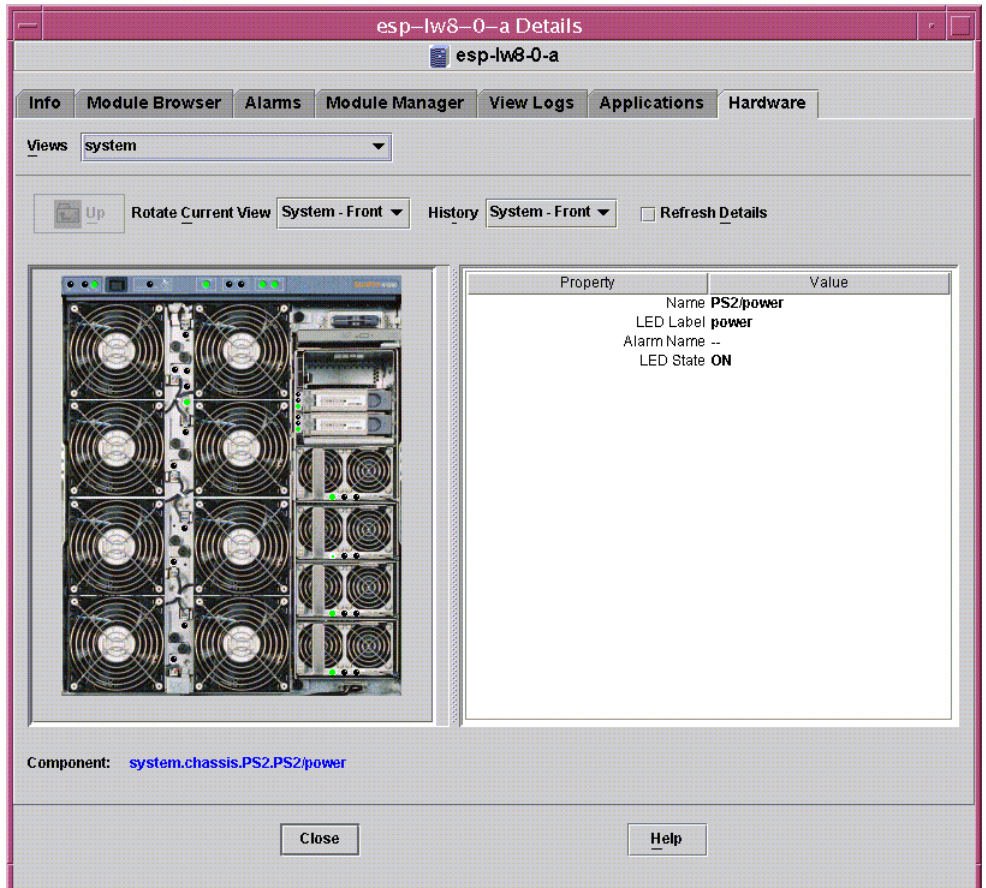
esp–lw8–0–a Details

esp-lw8-0-a

Info | Module Browser | Alarms | Module Manager | View Logs | Applications | Hardware

Views system

Up Rotate Current View System - Front History System - Front Refresh Details

| Property | Value |
|---|---|
| Name | PS2/power |
| LED Label | power |
| Alarm Name | -- |
| LED State | ON |

Component: system.chassis.PS2.PS2/power

Close Help